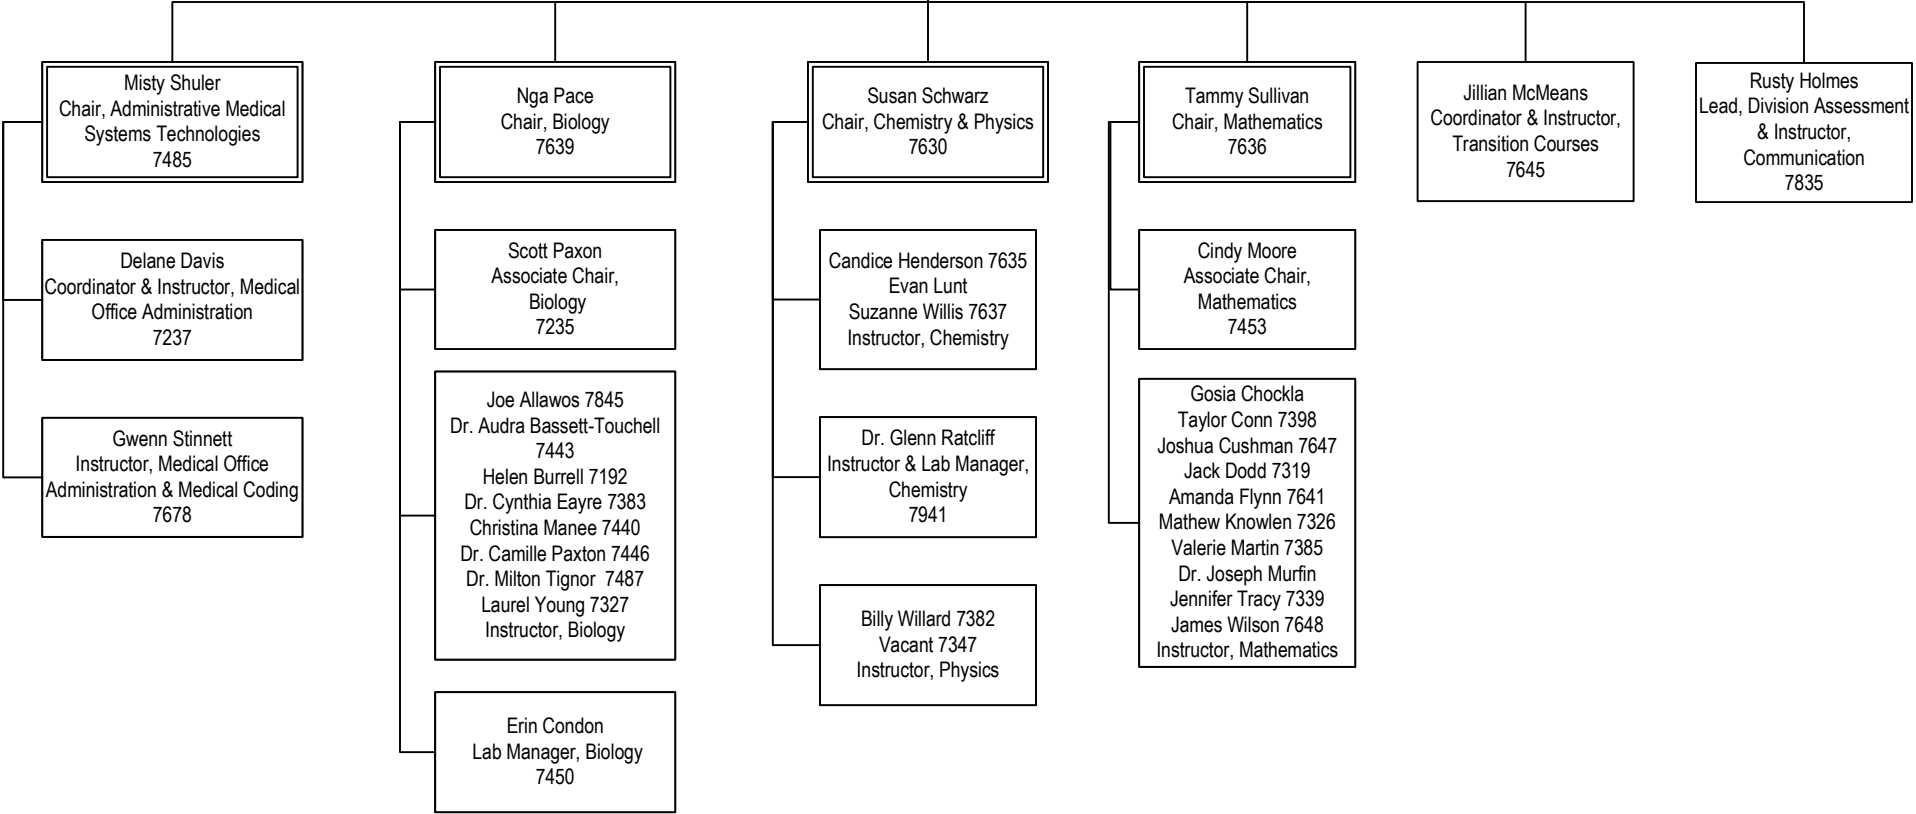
Misty Shuler
Chair, Administrative Medical Systems Technologies
7485

Delane Davis
Coordinator & Instructor, Medical Office Administration
7237

Gwenn Stinnett
Instructor, Medical Office Administration & Medical Coding
7678

Nga Pace
Chair, Biology
7639

Scott Paxon
Associate Chair, Biology
7235

Joe Allawos 7845
Dr. Audra Bassett-Touchell 7443
Helen Burrell 7192
Dr. Cynthia Eayre 7383
Christina Manee 7440
Dr. Camille Paxton 7446
Dr. Milton Tignor 7487
Laurel Young 7327
Instructor, Biology

Erin Condon
Lab Manager, Biology
7450

Susan Schwarz
Chair, Chemistry & Physics
7630

Candice Henderson 7635
Evan Lunt
Suzanne Willis 7637
Instructor, Chemistry

Dr. Glenn Ratcliff
Instructor & Lab Manager, Chemistry
7941

Billy Willard 7382
Vacant 7347
Instructor, Physics

Tammy Sullivan
Chair, Mathematics
7636

Cindy Moore
Associate Chair, Mathematics
7453

Gosia Chockla
Taylor Conn 7398
Joshua Cushman 7647
Jack Dodd 7319
Amanda Flynn 7641
Mathew Knowlen 7326
Valerie Martin 7385
Dr. Joseph Murfin
Jennifer Tracy 7339
James Wilson 7648
Instructor, Mathematics

Jillian McMeans
Coordinator & Instructor, Transition Courses
7645

Rusty Holmes
Lead, Division Assessment & Instructor, Communication
7835